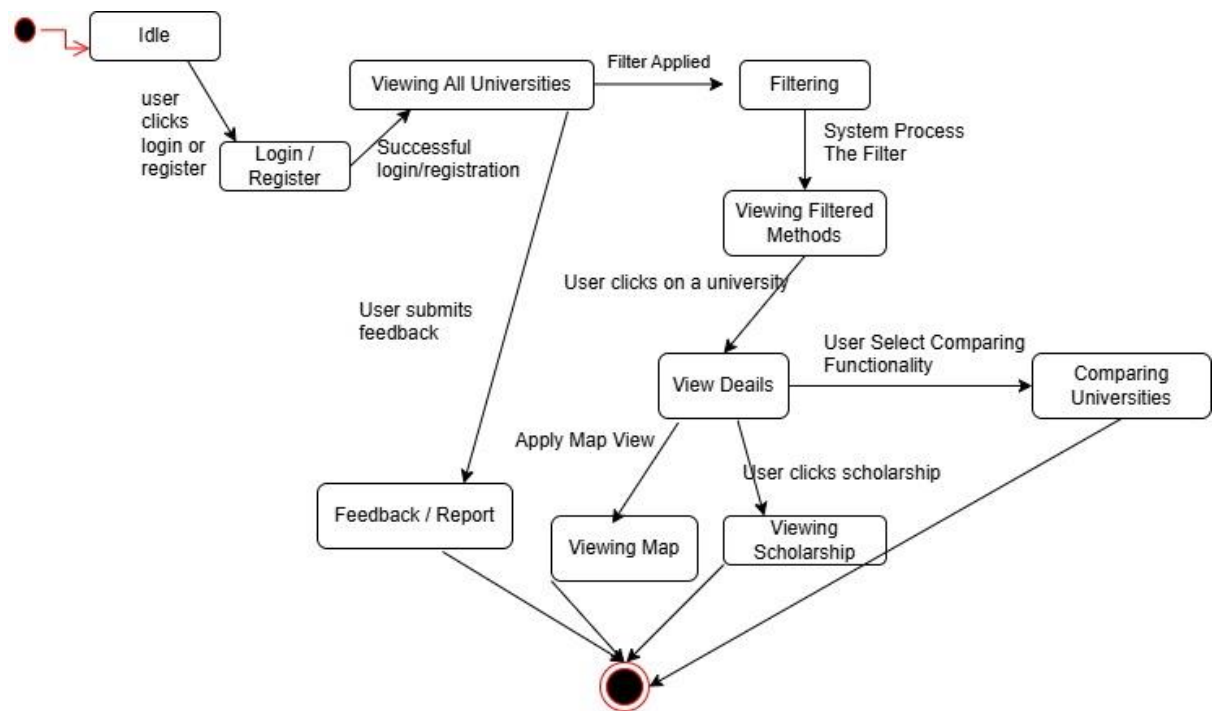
Idle

user clicks login or register

Login / Register

Successful login/registration

Viewing All Universities

Filter Applied

Filtering

System Process The Filter

Viewing Filtered Methods

User clicks on a university

User submits feedback

View Deails

User Select Comparing Functionality

Comparing Universities

Apply Map View

User clicks scholarship

Feedback / Report

Viewing Map

Viewing Scholarship